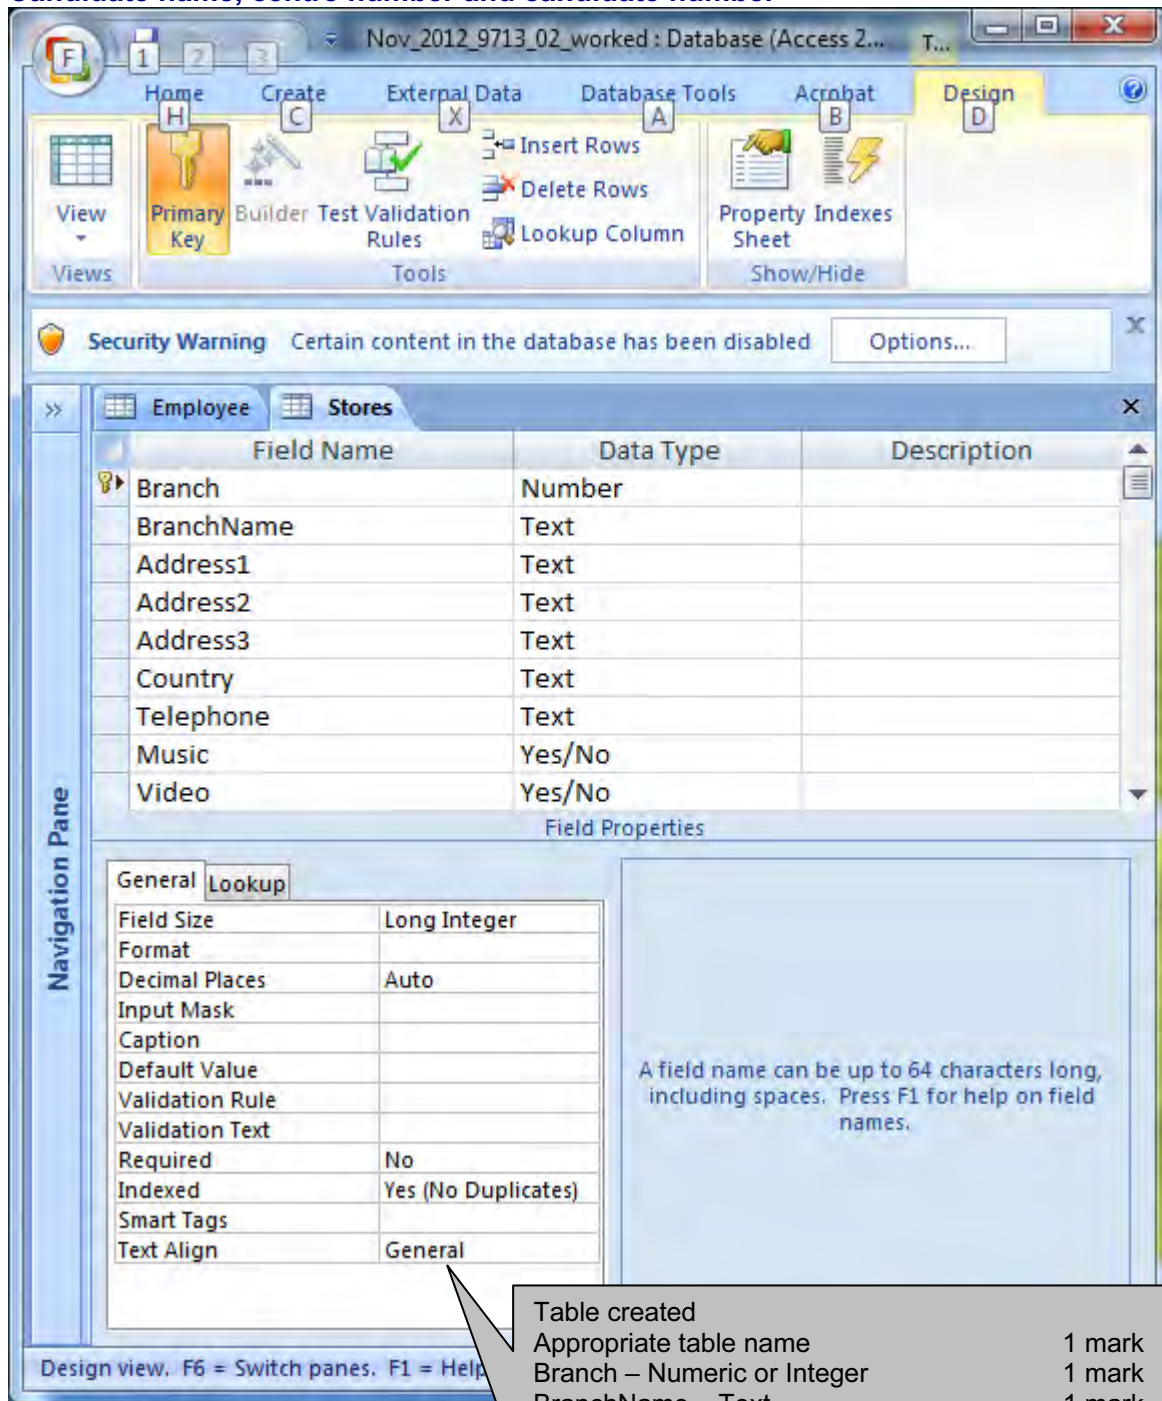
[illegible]

F 1 2 3 Nov_2012_9713_02_worked : Database (Access 2... T...

Home H Create C External Data X Database Tools A Acrobat B Design D

View

Views

Primary Key

Builder

Test Validation Rules

Insert Rows

Delete Rows

Lookup Column

Tools

Property Sheet

Indexes

Show/Hide

Security Warning Certain content in the database has been disabled Options...

Employee Stores

| Field Name | Data Type | Description |
|---|---|---|
| Branch | Number | |
| BranchName | Text | |
| Address1 | Text | |
| Address2 | Text | |
| Address3 | Text | |
| Country | Text | |
| Telephone | Text | |
| Music | Yes/No | |
| Video | Yes/No | |

Field Properties

Navigation Pane

General Lookup

| Field Size | Long Integer |
|---|---|
| Format | |
| Decimal Places | Auto |
| Input Mask | |
| Caption | |
| Default Value | |
| Validation Rule | |
| Validation Text | |
| Required | No |
| Indexed | Yes (No Duplicates) |
| Smart Tags | |
| Text Align | General |

A field name can be up to 64 characters long, including spaces. Press F1 for help on field names.

Design view. F6 = Switch panes. F1 = Help

Table created
Appropriate table name 1 mark
Branch – Numeric or Integer 1 mark
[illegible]